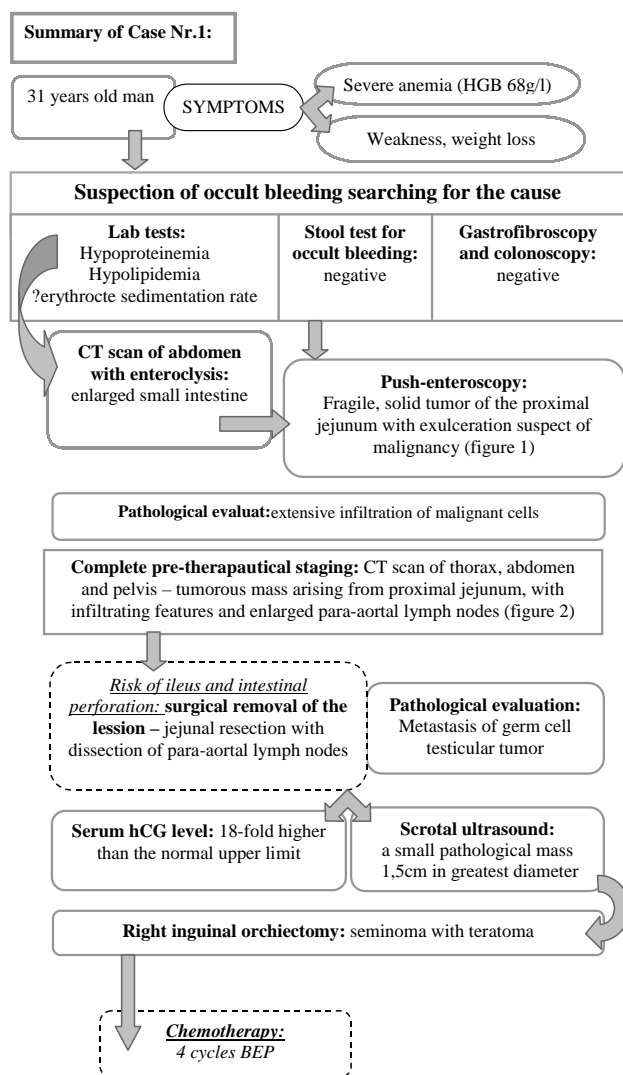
**Summary of Case Nr.1:**

31 years old man

SYMPTOMS

Severe anemia (HGB 68g/l)

Weakness, weight loss

**Suspection of occult bleeding searching for the cause**

| **Lab tests:** Hypoproteinemia Hypolipidemia ?erythrocte sedimentation rate | **Stool test for occult bleeding:** negative | **Gastrofibroscopy and colonoscopy:** negative |
|---|---|---|

**CT scan of abdomen with enteroclysis:** enlarged small intestine

**Push-enteroscopy:** Fragile, solid tumor of the proximal jejunum with exulceration suspect of malignancy (figure 1)

**Pathological evaluat:**extensive infiltration of malignant cells

**Complete pre-therapautical staging:** CT scan of thorax, abdomen and pelvis – tumorous mass arising from proximal jejunum, with infiltrating features and enlarged para-aortal lymph nodes (figure 2)

*Risk of ileus and intestinal perforation:* **surgical removal of the lesion –** jejunal resection with dissection of para-aortal lymph nodes

**Pathological evaluation:** Metastasis of germ cell testicular tumor

**Serum hCG level:** 18-fold higher than the normal upper limit

**Scrotal ultrasound:** a small pathological mass 1,5cm in greatest diameter

**Right inguinal orchiectomy:** seminoma with teratoma

***Chemotherapy:*** *4 cycles BEP*